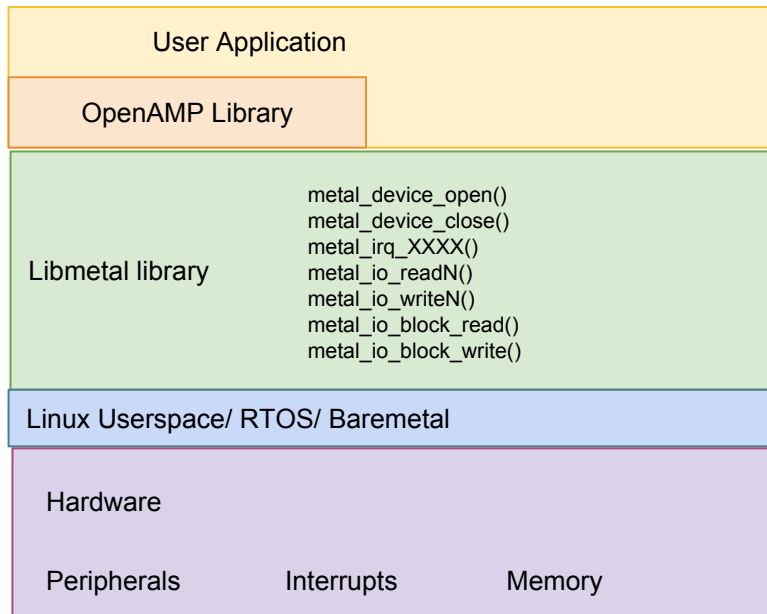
User Application

OpenAMP Library

Libmetal library

metal_device_open()
metal_device_close()
metal_irq_XXXX()
metal_io_readN()
metal_io_writeN()
metal_io_block_read()
metal_io_block_write()

Linux Userspace/ RTOS/ Baremetal

Hardware

Peripherals Interrupts Memory